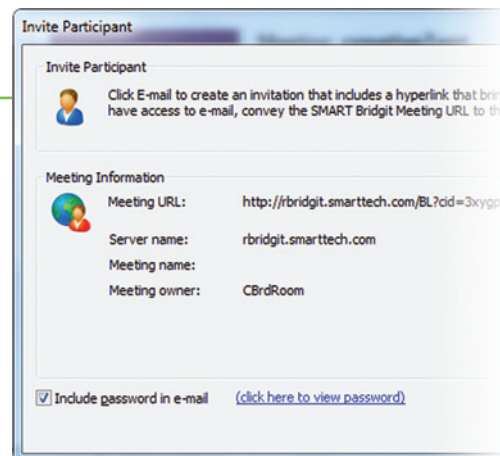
Invite Participant

Invite Participant

Click E-mail to create an invitation that includes a hyperlink that brin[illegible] have access to e-mail, convey the SMART Bridgit Meeting URL to th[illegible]

Meeting Information

Meeting URL: http://rbridgit.smarttech.com/BL?cid=3xyg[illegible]

Server name: rbridgit.smarttech.com

Meeting name:

Meeting owner: CBrdRoom

☑ Include password in e-mail (click here to view password)